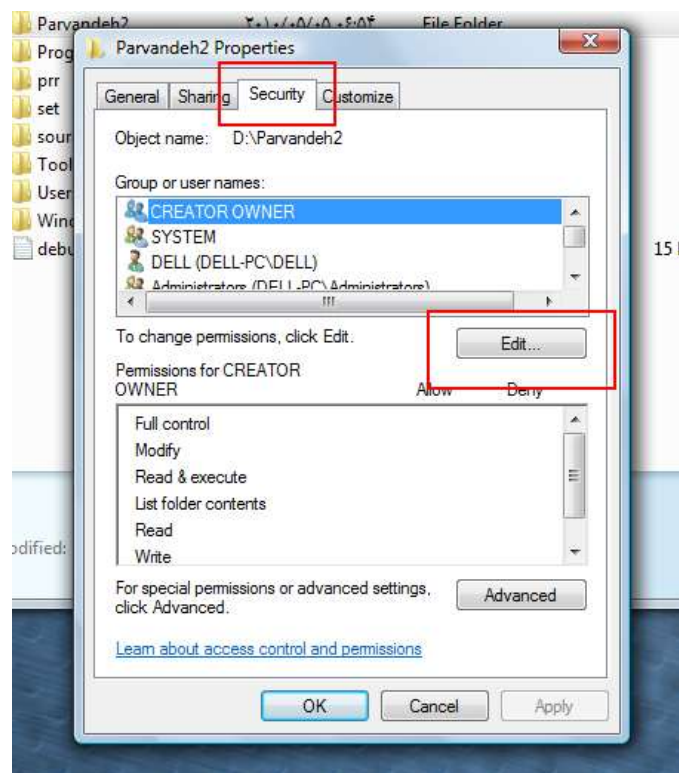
Parvandeh2 ۲۰۱۰/۰۵/۰۵ ۰۶:۰۴ File Folder
Prog
prr
set
sour
Tool
User
Wind
debu
15

odified:

Parvandeh2 Properties

General | Sharing | Security | Customize

Object name: D:\Parvandeh2

Group or user names:

CREATOR OWNER
SYSTEM
DELL (DELL-PC\DELL)
Administrators (DELL-PC\Administrators)

To change permissions, click Edit.

Edit...

Permissions for CREATOR OWNER

Allow Deny

Full control
Modify
Read & execute
List folder contents
Read
Write

For special permissions or advanced settings, click Advanced.

Advanced

Learn about access control and permissions

OK Cancel Apply